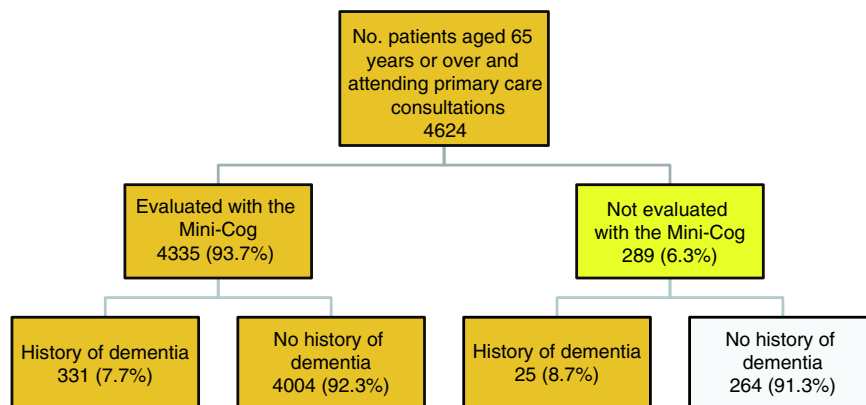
No. patients aged 65 years or over and attending primary care consultations
4624

Evaluated with the Mini-Cog
4335 (93.7%)

Not evaluated with the Mini-Cog
289 (6.3%)

History of dementia
331 (7.7%)

No history of dementia
4004 (92.3%)

History of dementia
25 (8.7%)

No history of dementia
264 (91.3%)